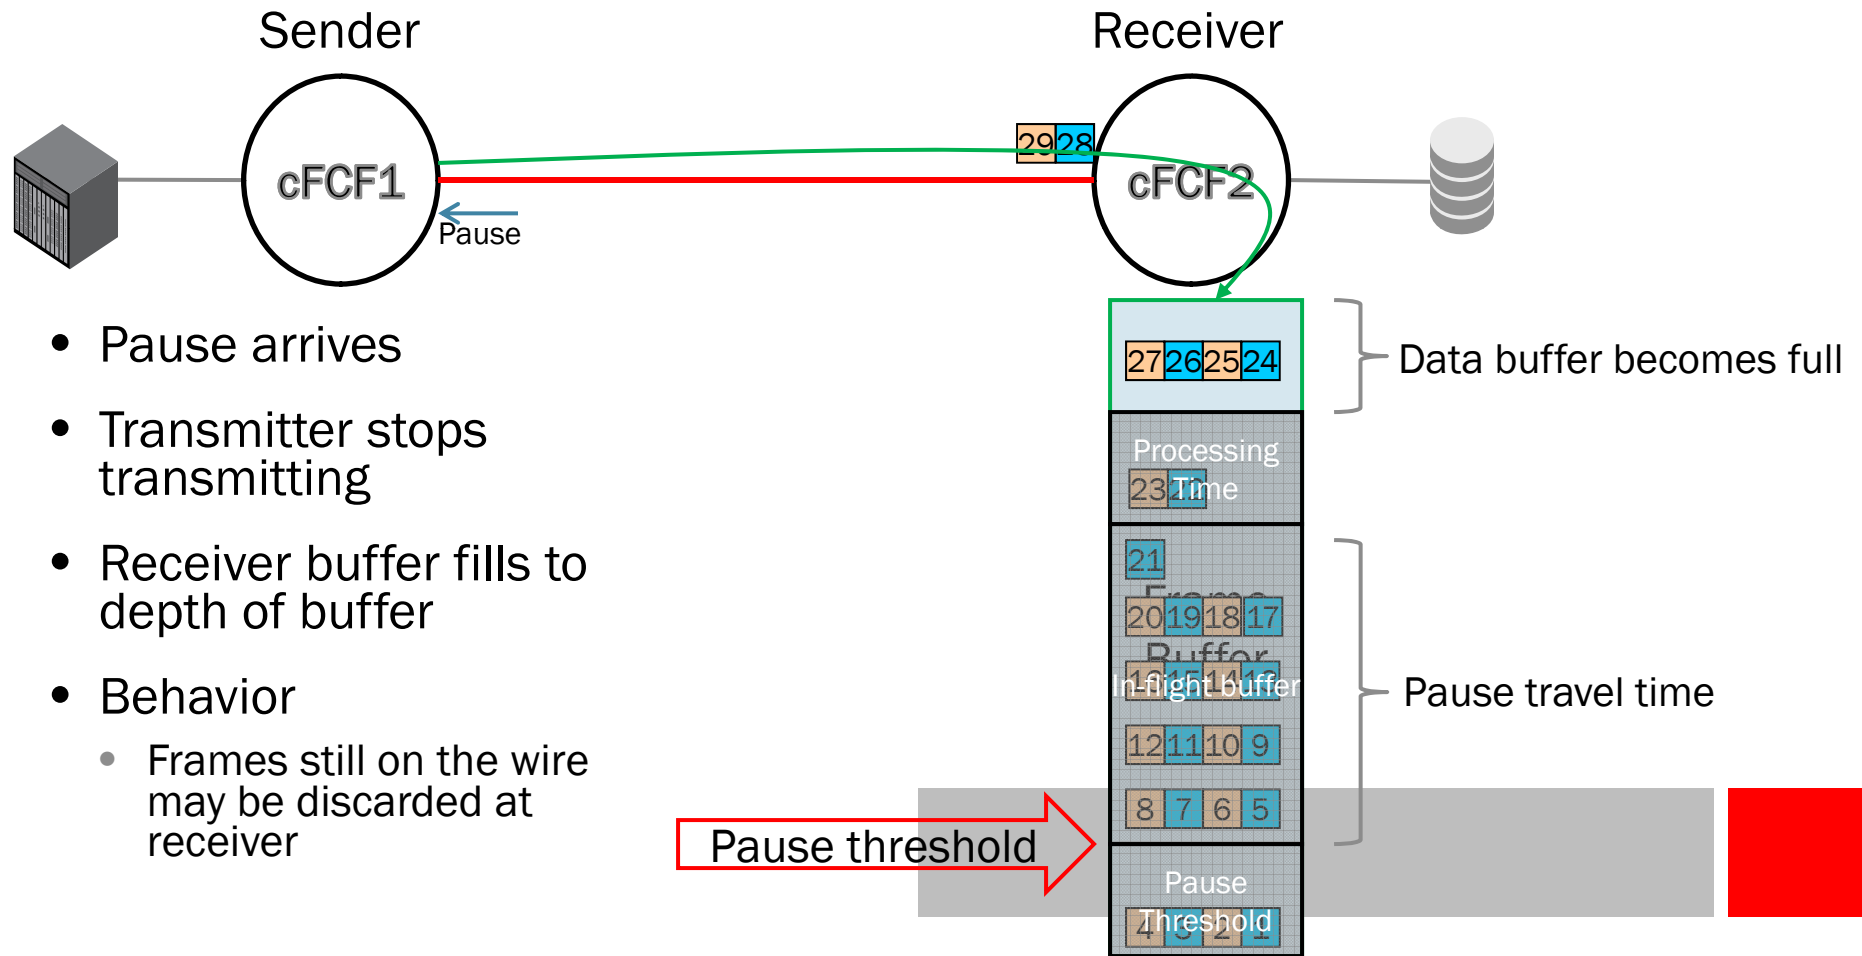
Sender

Receiver

cFCF1

cFCF2

29 28

Pause

- Pause arrives
- Transmitter stops transmitting
- Receiver buffer fills to depth of buffer
- Behavior
  - Frames still on the wire may be discarded at receiver

27 26 25 24

Data buffer becomes full

Processing Time

23

21

Frame

20 19 18 17

Buffer

In-flight buffer

12 11 10 9

8 7 6 5

Pause travel time

Pause threshold

Pause Threshold

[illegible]